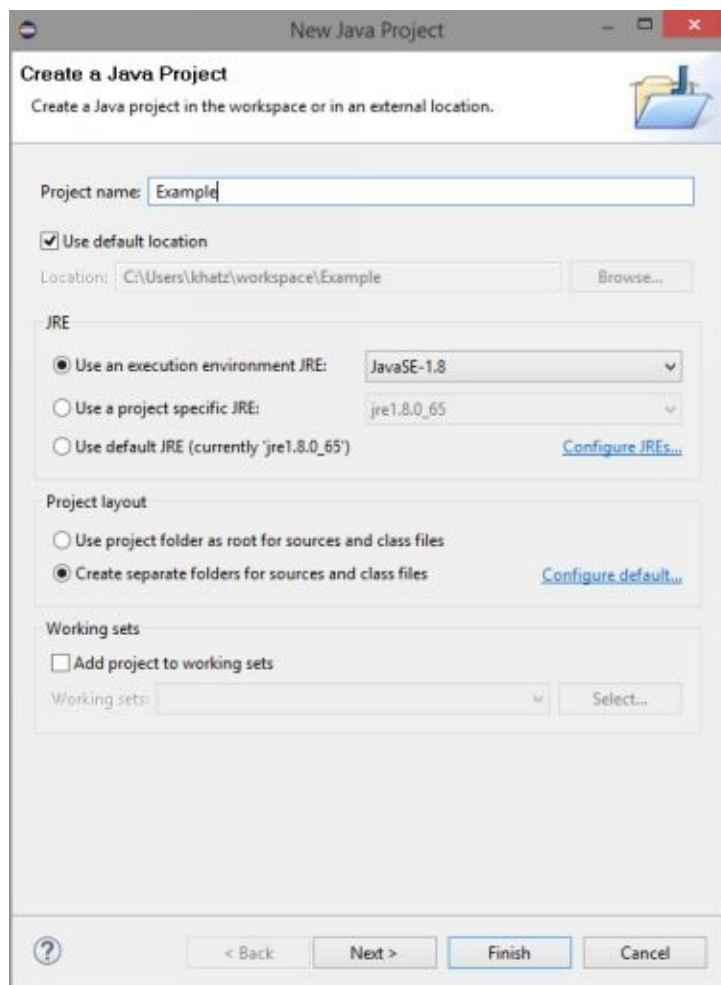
New Java Project

Create a Java Project

Create a Java project in the workspace or in an external location.

Project name: Example

Use default location

Location: C:\Users\khatz\workspace\Example

Browse...

JRE

Use an execution environment JRE: JavaSE-1.8

Use a project specific JRE: jre1.8.0_65

Use default JRE (currently 'jre1.8.0_65')

Configure JREs...

Project layout

Use project folder as root for sources and class files

Create separate folders for sources and class files

Configure default...

Working sets

Add project to working sets

Working sets:

Select...

?

< Back

Next >

Finish

Cancel